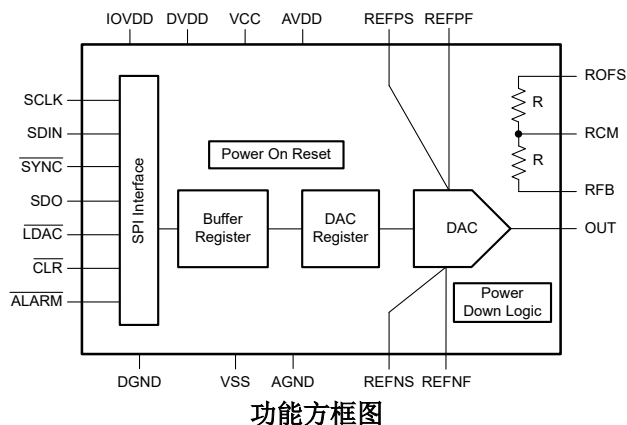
IOVDD DVDD VCC AVDD REFPS REFPF

SCLK
SDIN
$\overline{SYNC}$
SDO
$\overline{LDAC}$
$\overline{CLR}$
$\overline{ALARM}$

SPI Interface

Power On Reset

Buffer Register

DAC Register

DAC

R
R

ROFS
RCM
RFB
OUT

Power Down Logic

DGND VSS AGND REFNS REFNF

功能方框图